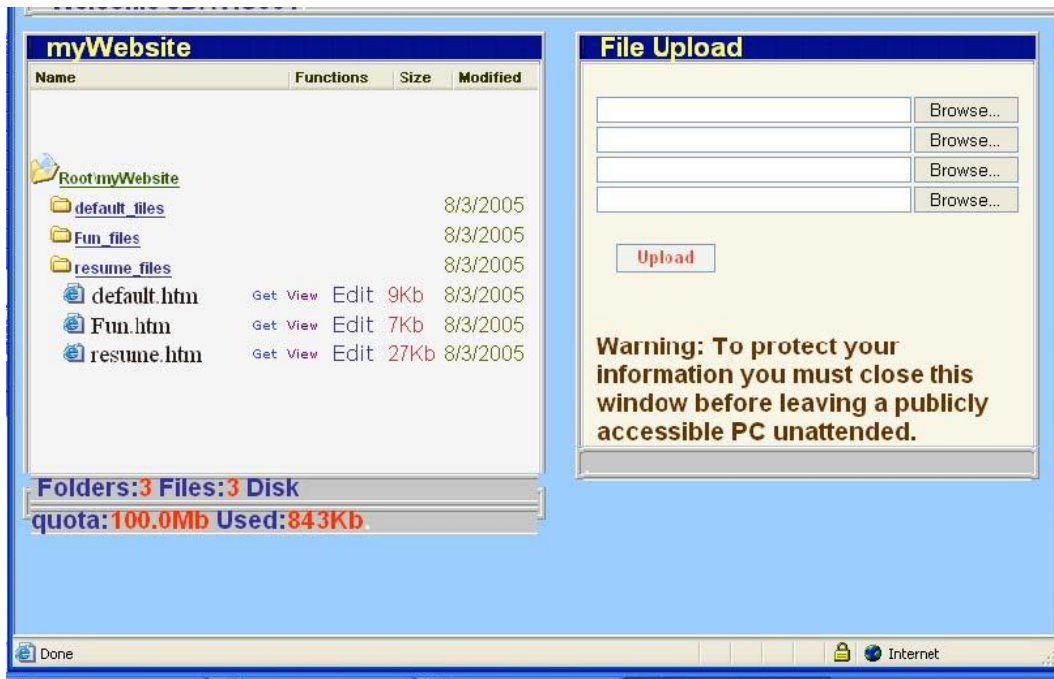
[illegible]

myWebsite

| Name | Functions | Size | Modified |
|---|---|---|---|
| Root\myWebsite | | | |
| default_files | | | 8/3/2005 |
| Fun_files | | | 8/3/2005 |
| resume_files | | | 8/3/2005 |
| default.htm | Get View Edit | 9Kb | 8/3/2005 |
| Fun.htm | Get View Edit | 7Kb | 8/3/2005 |
| resume.htm | Get View Edit | 27Kb | 8/3/2005 |

Folders:3 Files:3 Disk quota:100.0Mb Used:843Kb.

File Upload

Browse...
Browse...
Browse...
Browse...

Upload

Warning: To protect your information you must close this window before leaving a publicly accessible PC unattended.

Done

Internet